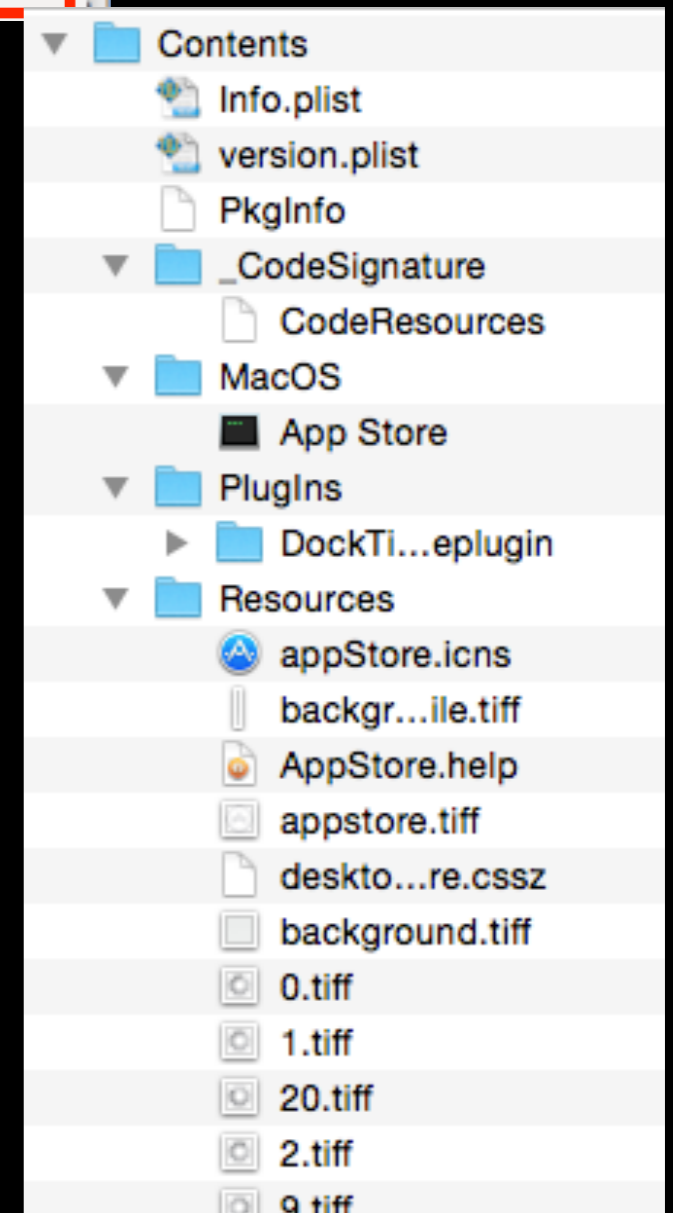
Contents
Info.plist
version.plist
PkgInfo
_CodeSignature
CodeResources
MacOS
App Store
PlugIns
DockTi...eplugin
Resources
appStore.icns
backgr...ile.tiff
AppStore.help
appstore.tiff
deskto...re.cssz
background.tiff
0.tiff
1.tiff
20.tiff
2.tiff
9.tiff